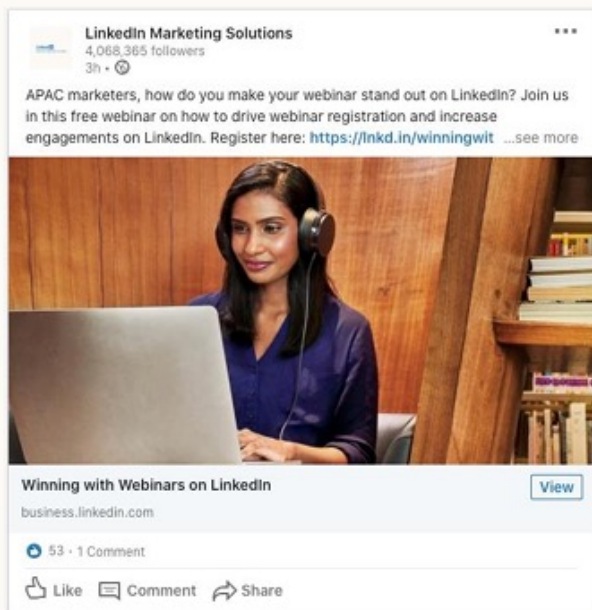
LinkedIn Marketing Solutions
4,068,365 followers
3h •

APAC marketers, how do you make your webinar stand out on LinkedIn? Join us in this free webinar on how to drive webinar registration and increase engagements on LinkedIn. Register here: https://lnkd.in/winningwit ...see more

Winning with Webinars on LinkedIn
business.linkedin.com
View

53 · 1 Comment

Like Comment Share